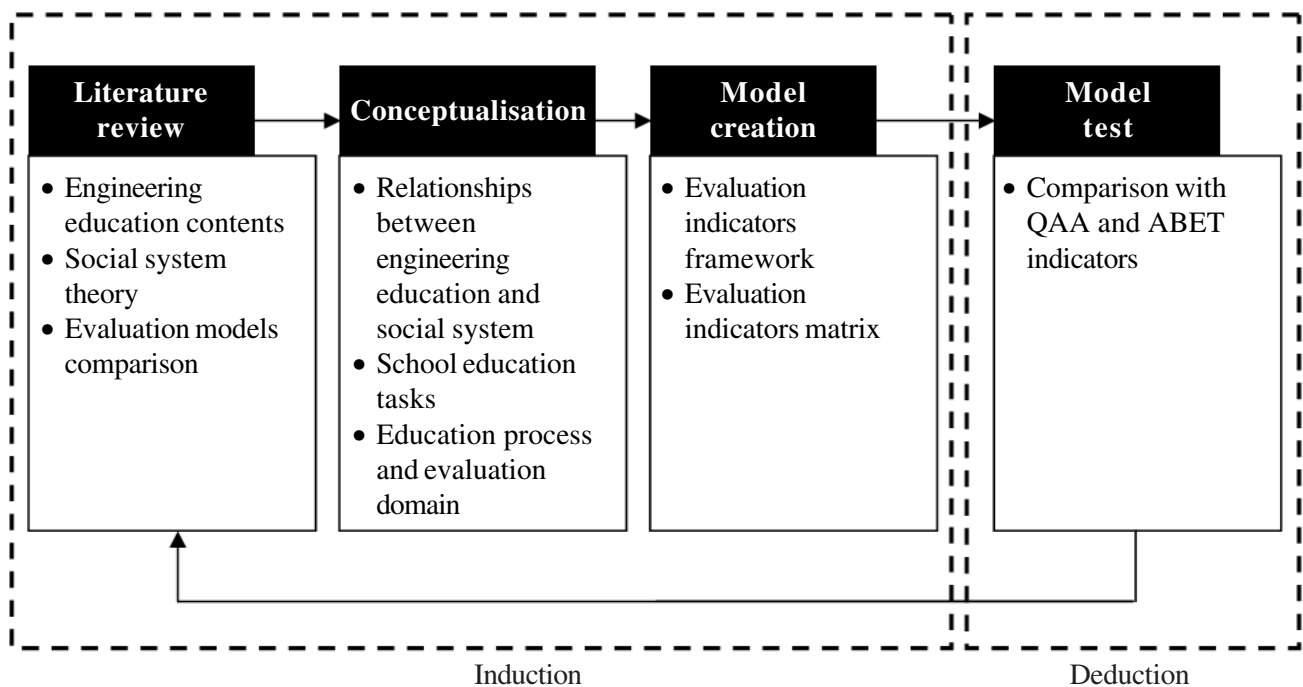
Literature review

- Engineering education contents
- Social system theory
- Evaluation models comparison

Conceptualisation

- Relationships between engineering education and social system
- School education tasks
- Education process and evaluation domain

Model creation

- Evaluation indicators framework
- Evaluation indicators matrix

Model test

- Comparison with QAA and ABET indicators

Induction

Deduction